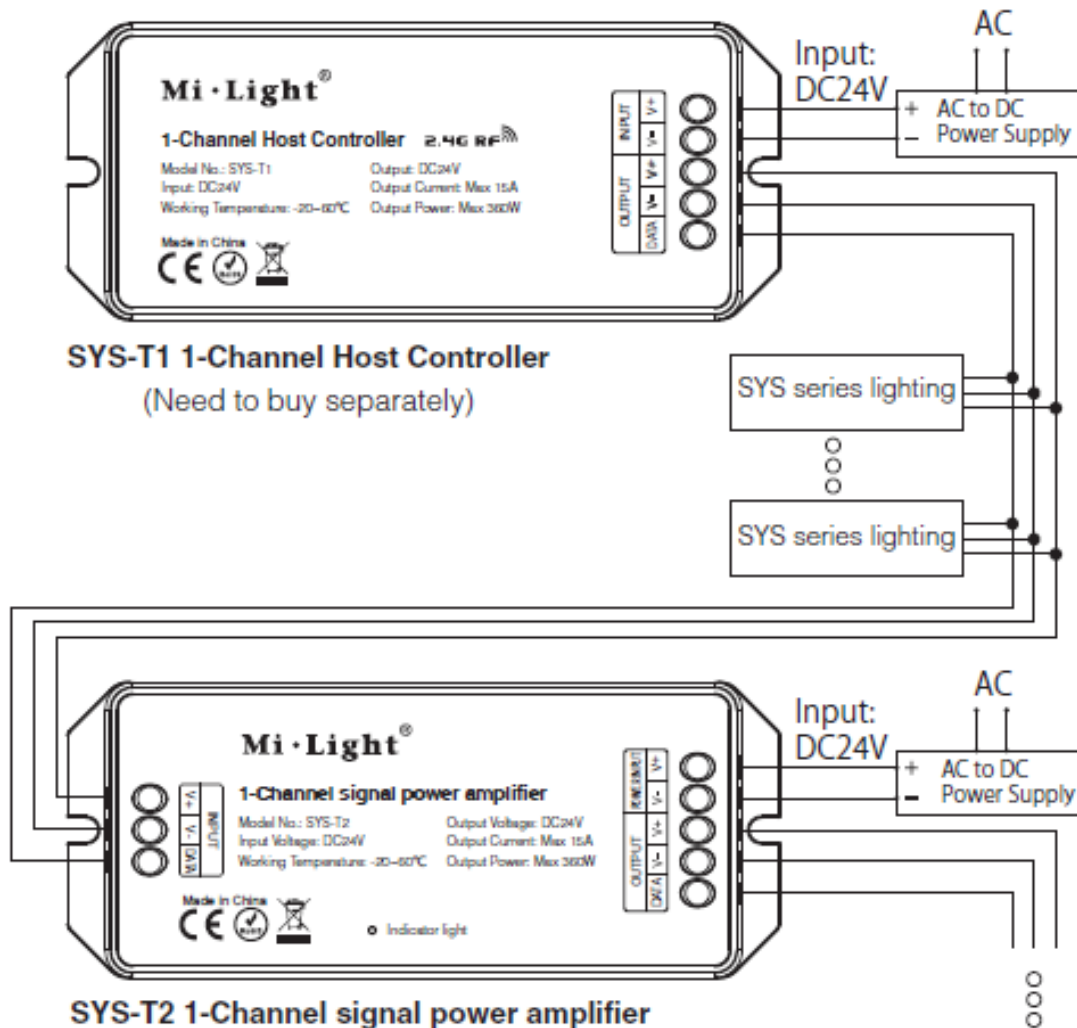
Mi·Light®

1-Channel Host Controller 2.4G RF

Model No.: SYS-T1
Input: DC24V
Working Temperature: -20~60°C

Output: DC24V
Output Current: Max 15A
Output Power: Max 360W

Made in China

INPUT V+ V-
OUTPUT V+ V- DATA

Input: DC24V

AC

+ AC to DC
– Power Supply

SYS-T1 1-Channel Host Controller
(Need to buy separately)

SYS series lighting

SYS series lighting

Mi·Light®

1-Channel signal power amplifier

Model No.: SYS-T2
Input Voltage: DC24V
Working Temperature: -20~60°C

Output Voltage: DC24V
Output Current: Max 15A
Output Power: Max 360W

Made in China

Indicator light

INPUT V+ V- DATA

POWER INPUT V+ V-
OUTPUT V+ V- DATA

Input: DC24V

AC

+ AC to DC
– Power Supply

SYS-T2 1-Channel signal power amplifier